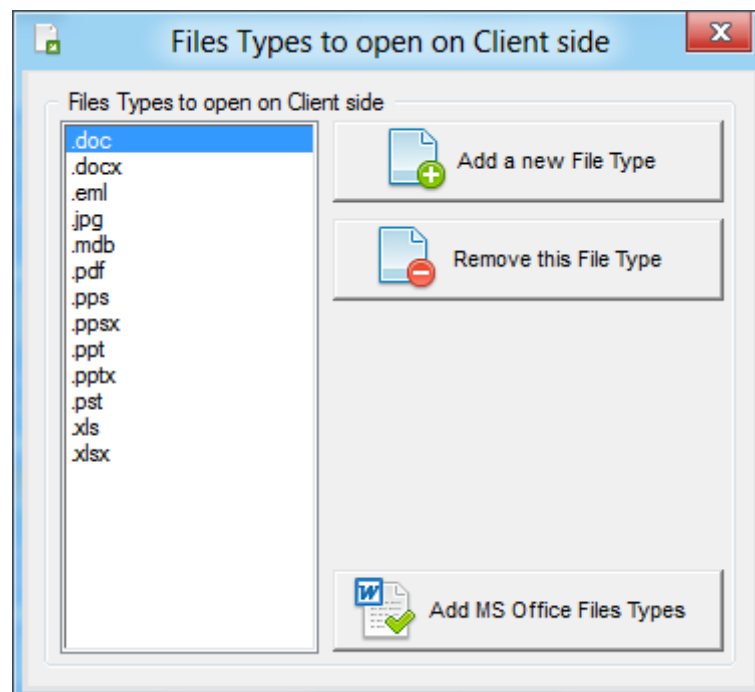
Files Types to open on Client side

X

Files Types to open on Client side

.doc
.docx
.eml
.jpg
.mdb
.pdf
.pps
.ppsx
.ppt
.pptx
.pst
.xls
.xlsx

Add a new File Type

Remove this File Type

W

Add MS Office Files Types